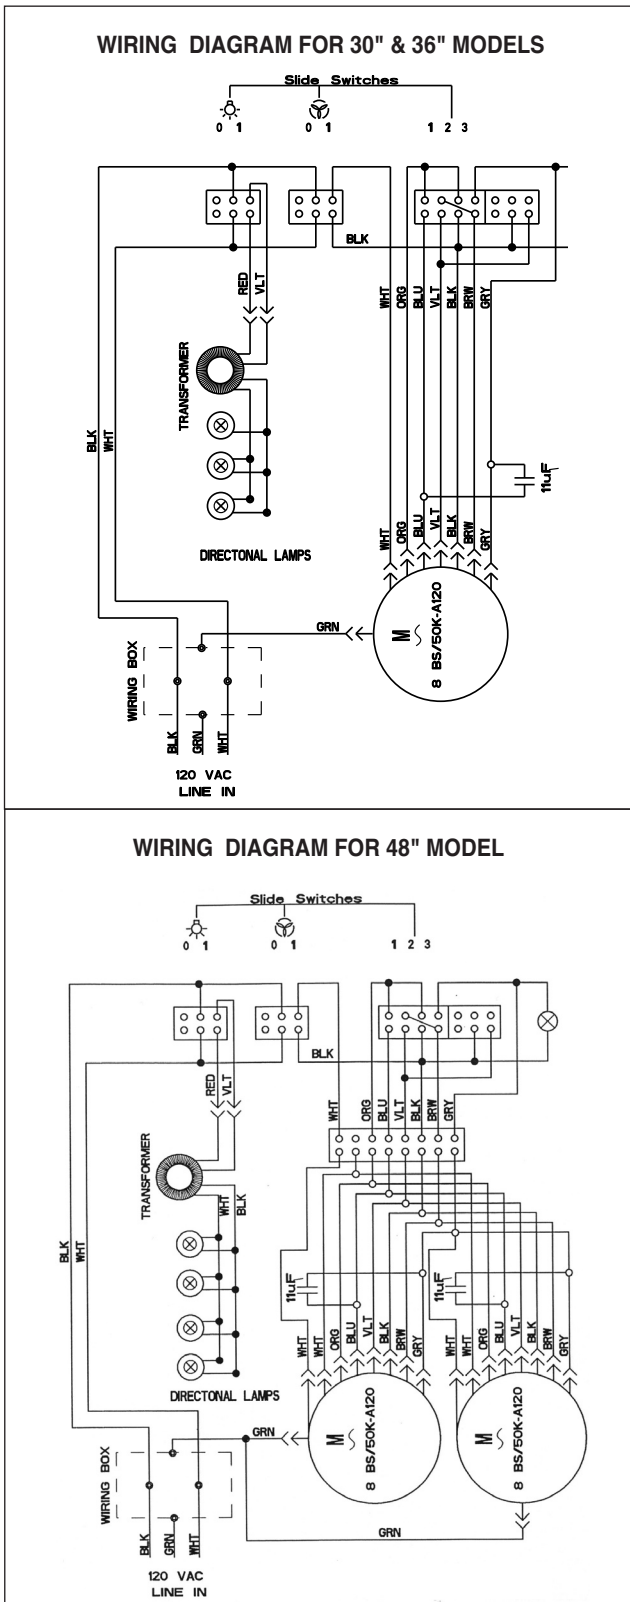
WIRING DIAGRAM FOR 30" & 36" MODELS

Slide Switches

0 1

0 1

1 2 3

BLK

RED VLT

WHT ORG BLU VLT BLK BRW GRY

TRANSFORMER

BLK WHT

11uF

WHT ORG BLU VLT BLK BRW GRY

DIRECTONAL LAMPS

GRN

M

8 BS/50K-A120

WIRING BOX

BLK GRN WHT

120 VAC LINE IN

WIRING DIAGRAM FOR 48" MODEL

Slide Switches

0 1

0 1

1 2 3

BLK

RED VLT

WHT ORG BLU VLT BLK BRW GRY

TRANSFORMER

WHT BLK

BLK WHT

11uF

11uF

WHT WHT ORG BLU VLT BLK BRW GRY

WHT WHT ORG BLU VLT BLK BRW GRY

DIRECTONAL LAMPS

GRN

M

8 BS/50K-A120

M

8 BS/50K-A120

WIRING BOX

GRN

BLK GRN WHT

120 VAC LINE IN